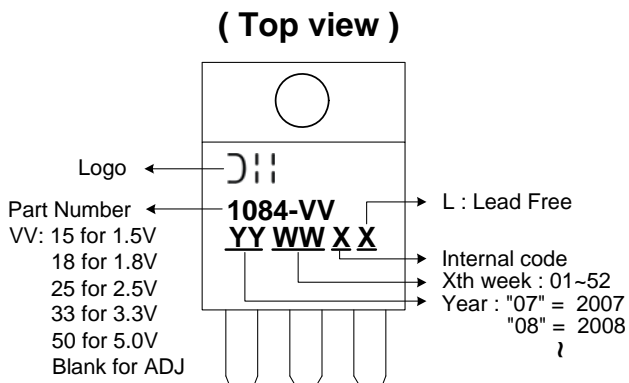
( Top view )

Logo

Part Number
VV: 15 for 1.5V
18 for 1.8V
25 for 2.5V
33 for 3.3V
50 for 5.0V
Blank for ADJ

1084-VV
YY WW X X

L : Lead Free

Internal code
Xth week : 01~52
Year : "07" = 2007
"08" = 2008
~